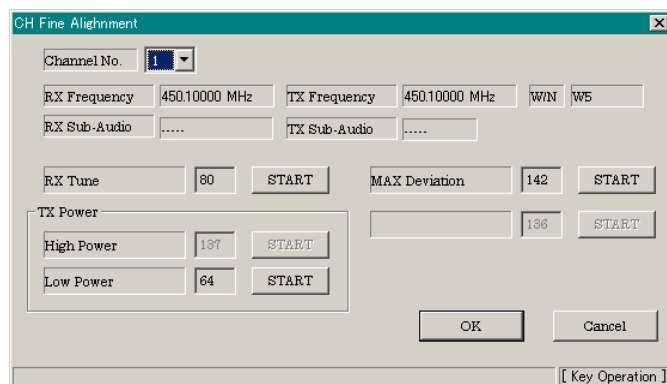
CH Fine Alignment

Channel No. 1

RX Frequency 450.10000 MHz TX Frequency 450.10000 MHz W/N W5

RX Sub-Audio ----- TX Sub-Audio -----

RX Tune 80 START

MAX Deviation 142 START

TX Power

High Power 137 START

Low Power 64 START

136 START

OK

Cancel

[ Key Operation ]